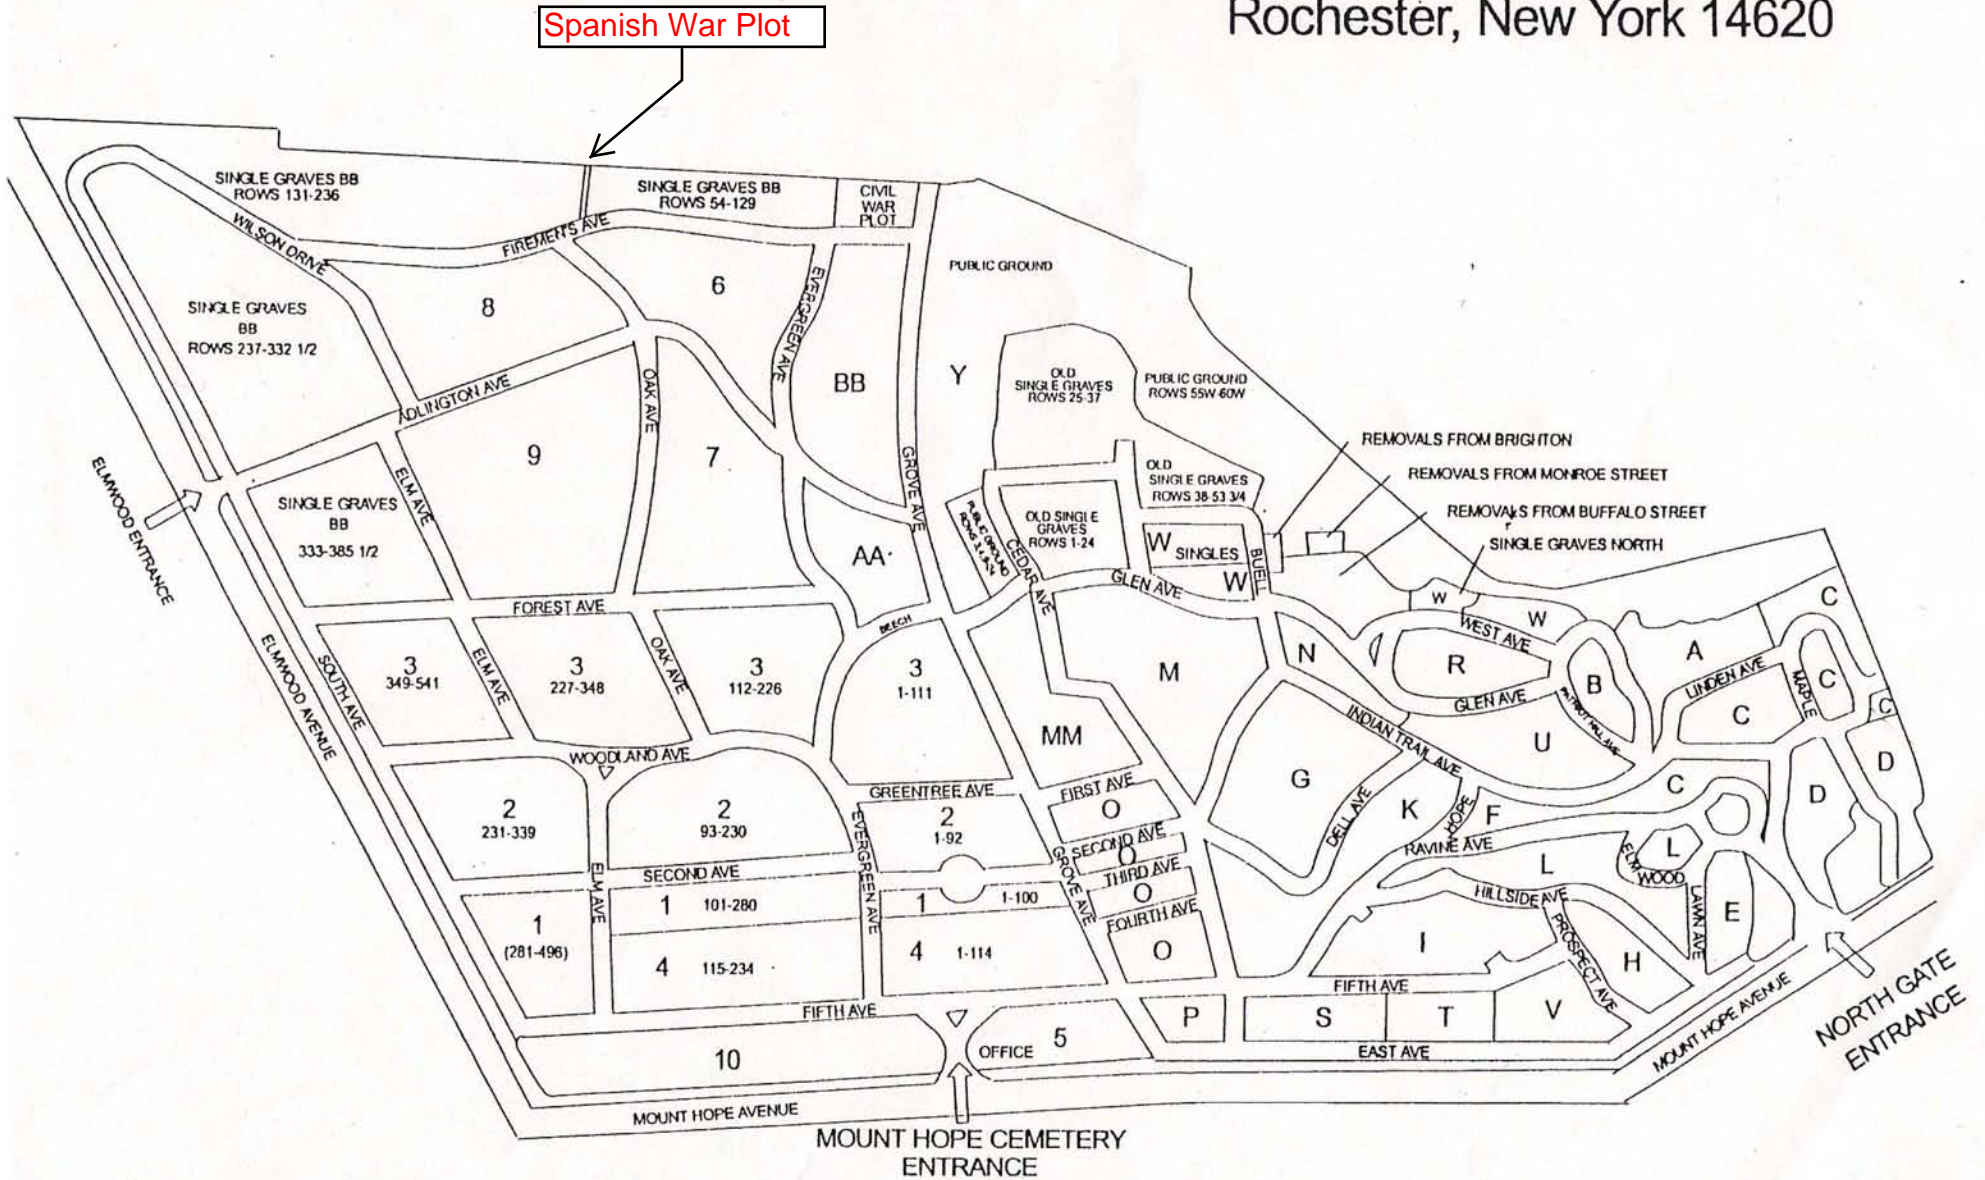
Spanish War Plot

Rochester, New York 14620

SINGLE GRAVES BB
ROWS 131-236

SINGLE GRAVES BB
ROWS 54-129

CIVIL WAR PLOT

WILSON DRIVE

FIREMEN'S AVE

PUBLIC GROUND

SINGLE GRAVES
BB
ROWS 237-332 1/2

8

6

EVERGREEN AVE

OAK AVE

BB

Y

OLD SINGLE GRAVES ROWS 25-37

PUBLIC GROUND ROWS 55W-60W

ADLINGTON AVE

9

7

GROVE AVE

REMOVALS FROM BRIGHTON

REMOVALS FROM MONROE STREET

REMOVALS FROM BUFFALO STREET

SINGLE GRAVES NORTH

OLD SINGLE GRAVES ROWS 38-53 3/4

ELMWOOD ENTRANCE

SINGLE GRAVES
BB
333-385 1/2

ELM AVE

AA

PUBLIC GROUND ROWS 2-4

CEDAR AVE

OLD SINGLE GRAVES ROWS 1-24

W SINGLES

BUELL

W

GLEN AVE

W

W

C

FOREST AVE

BEECH

WEST AVE

ELMWOOD AVENUE

SOUTH AVE

3
349-541

ELM AVE

3
227-348

OAK AVE

3
112-226

3
1-111

M

N

R

A

LINDEN AVE

C

B

MAPLE

C

GLEN AVE

PATRIOT HILL AVE

C

C

INDIAN TRAIL AVE

U

MM

D

D

WOODLAND AVE

GREENTREE AVE

FIRST AVE

G

C

2
231-339

2
93-230

2
1-92

O

DELL AVE

K

HOPE

F

SECOND AVE

O

RAVINE AVE

L

L

ELM

WOOD

EVERGREEN AVE

SECOND AVE

GROVE AVE

THIRD AVE

O

HILLSIDE AVE

ELM AVE

1
(281-496)

1 101-280

1 1-100

FOURTH AVE

LAWN AVE

E

O

I

PROSPECT AVE

H

4 115-234

4 1-114

FIFTH AVE

FIFTH AVE

P

S

T

V

MOUNT HOPE AVENUE

NORTH GATE ENTRANCE

10

OFFICE

5

EAST AVE

MOUNT HOPE AVENUE

MOUNT HOPE CEMETERY
ENTRANCE